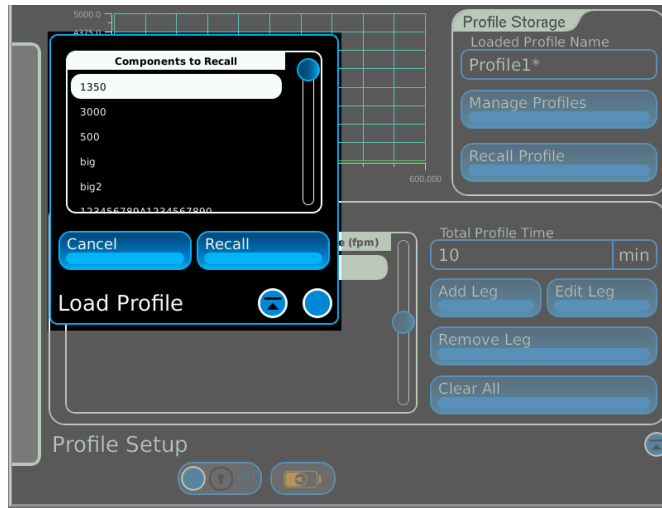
5000.0

Components to Recall

1350

3000

500

big

big2

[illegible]

600.000

Cancel

Recall

Load Profile

e (fpm)

Profile Storage

Loaded Profile Name

Profile1*

Manage Profiles

Recall Profile

Total Profile Time

10

min

Add Leg

Edit Leg

Remove Leg

Clear All

Profile Setup